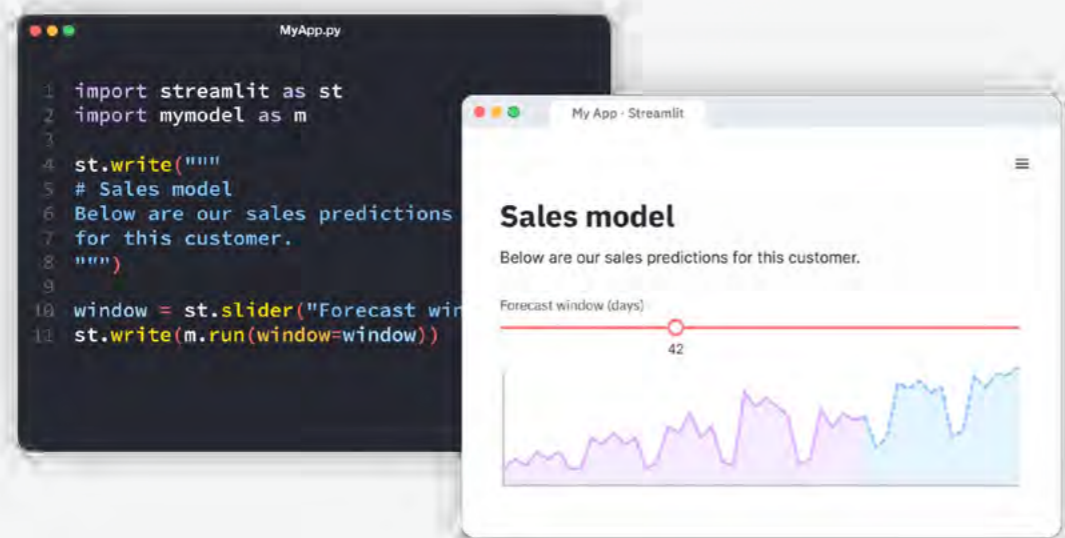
MyApp.py

1 import streamlit as st
2 import mymodel as m
3
4 st.write("""
5 # Sales model
6 Below are our sales predictions
7 for this customer.
8 """)
9
10 window = st.slider("Forecast wi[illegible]
11 st.write(m.run(window=window))

My App · Streamlit

Sales model

Below are our sales predictions for this customer.

Forecast window (days)

42